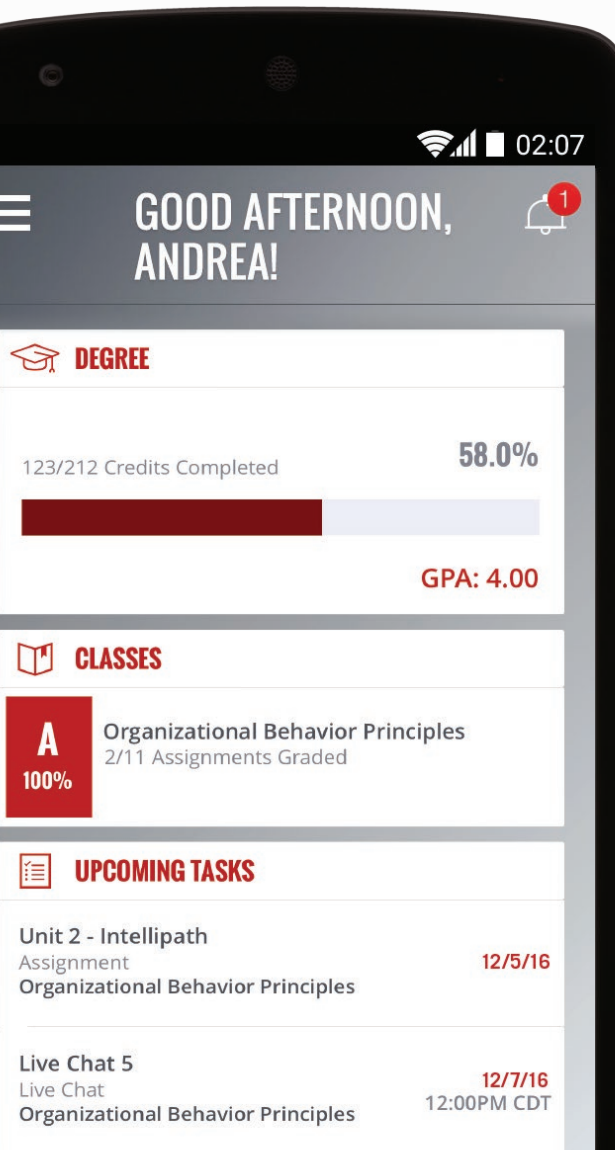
02:07

GOOD AFTERNOON, ANDREA!

1

DEGREE

123/212 Credits Completed

58.0%

GPA: 4.00

CLASSES

A
100%

Organizational Behavior Principles
2/11 Assignments Graded

UPCOMING TASKS

Unit 2 - Intellipath
Assignment
Organizational Behavior Principles
12/5/16

Live Chat 5
Live Chat
Organizational Behavior Principles
12/7/16
12:00PM CDT